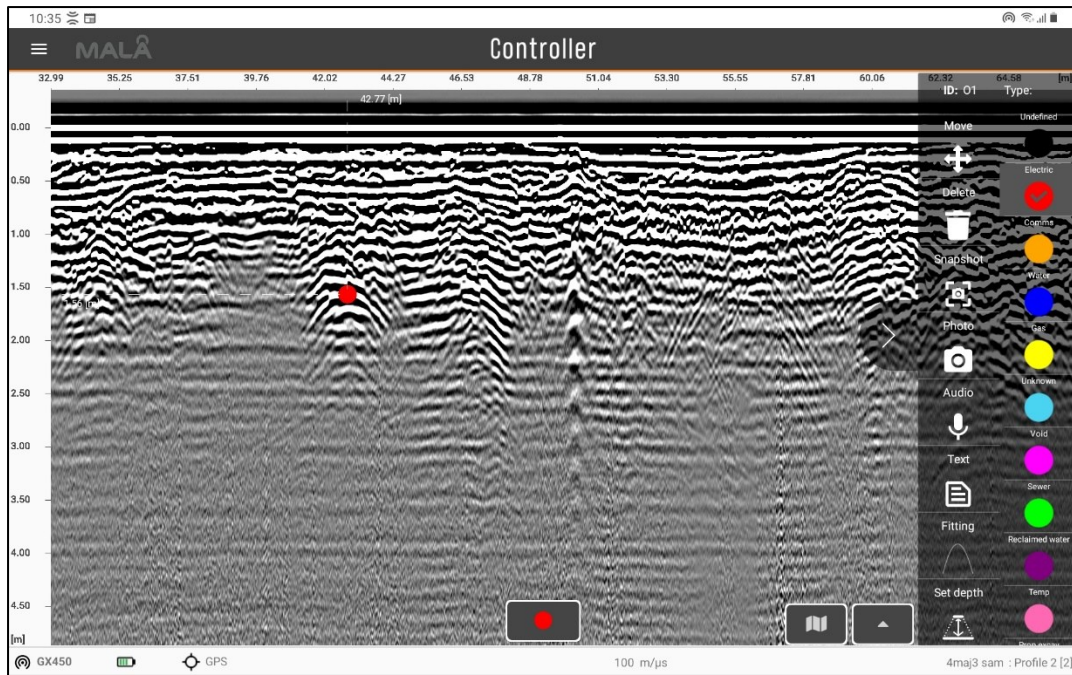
10:35

MALÅ

Controller

32.99 35.25 37.51 39.76 42.02 44.27 46.53 48.78 51.04 53.30 55.55 57.81 60.06 62.32 64.58 [m]

42.77 [m]

0.00
0.50
1.00
1.50
2.00
2.50
3.00
3.50
4.00
4.50
[m]

1.56 [m]

ID: O1
Type:

Move
Delete
Snapshot
Photo
Audio
Text
Fitting
Set depth

Undefined
Electric
Comms
Water
Gas
Unknown
Void
Sewer
Reclaimed water
Temp
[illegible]

GX450
GPS
100 m/μs
4maj3 sam : Profile 2 [2]